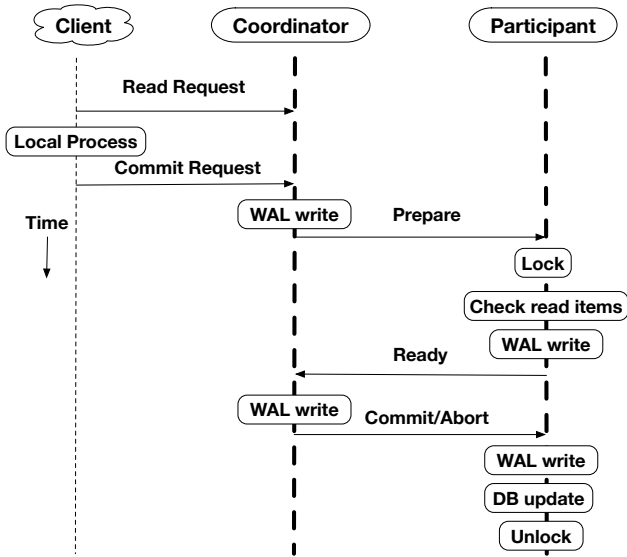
Client

Coordinator

Participant

Read Request

Local Process

Commit Request

Time

WAL write

Prepare

Lock

Check read items

WAL write

Ready

WAL write

Commit/Abort

WAL write

DB update

Unlock